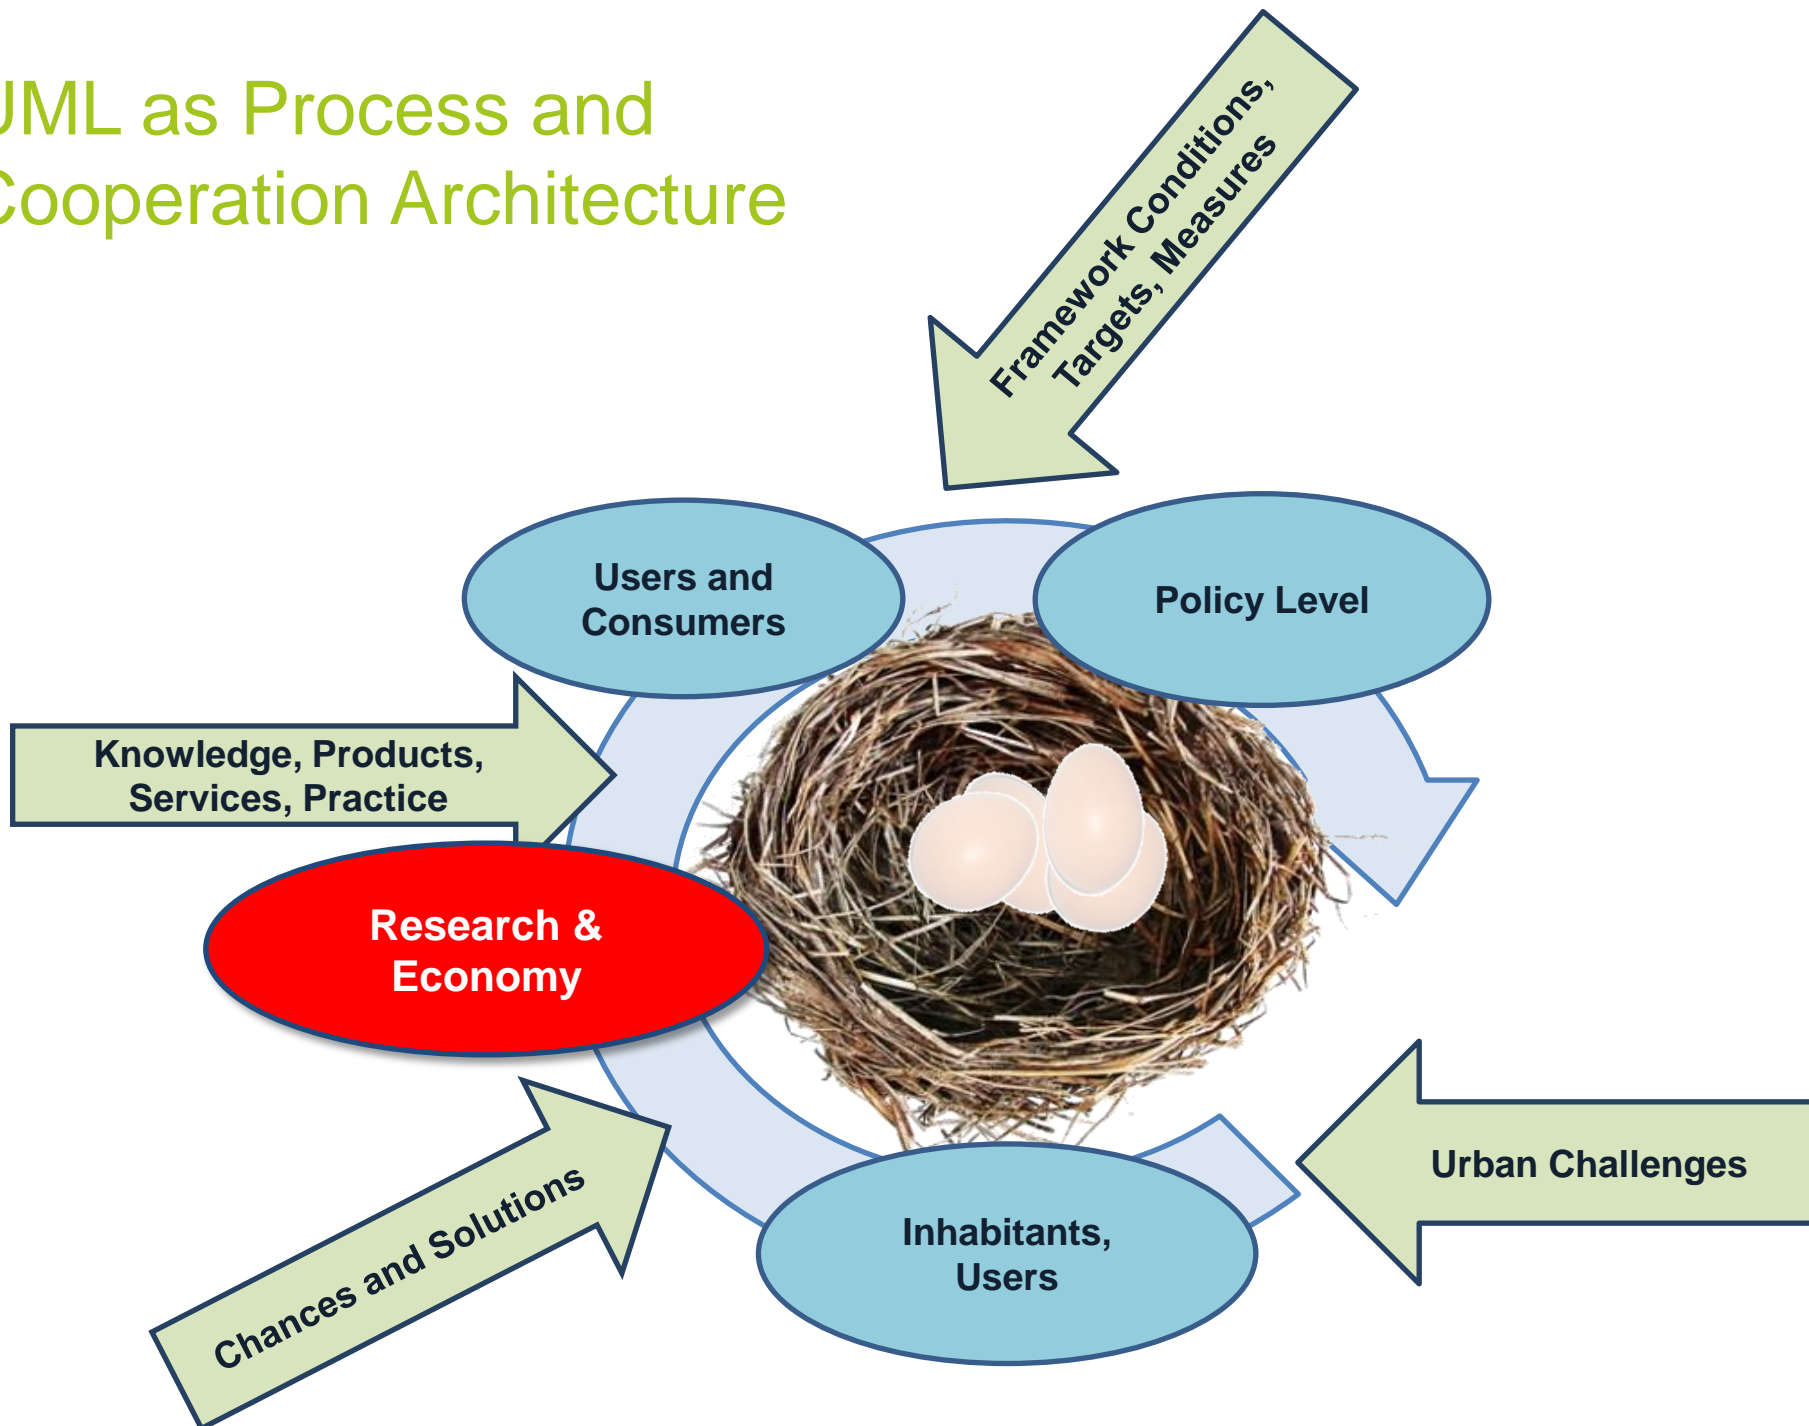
JML as Process and
Cooperation Architecture

Framework Conditions, Targets, Measures

Users and Consumers

Policy Level

Knowledge, Products, Services, Practice

Research & Economy

Urban Challenges

Chances and Solutions

Inhabitants, Users